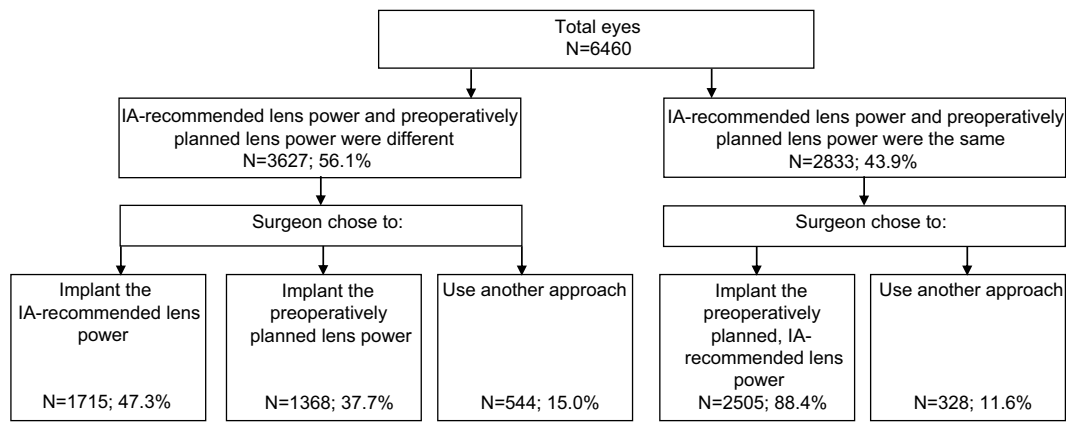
Total eyes
N=6460

IA-recommended lens power and preoperatively planned lens power were different
N=3627; 56.1%

Surgeon chose to:

Implant the IA-recommended lens power

N=1715; 47.3%

Implant the preoperatively planned lens power

N=1368; 37.7%

Use another approach

N=544; 15.0%

IA-recommended lens power and preoperatively planned lens power were the same
N=2833; 43.9%

Surgeon chose to:

Implant the preoperatively planned, IA-recommended lens power
N=2505; 88.4%

Use another approach

N=328; 11.6%